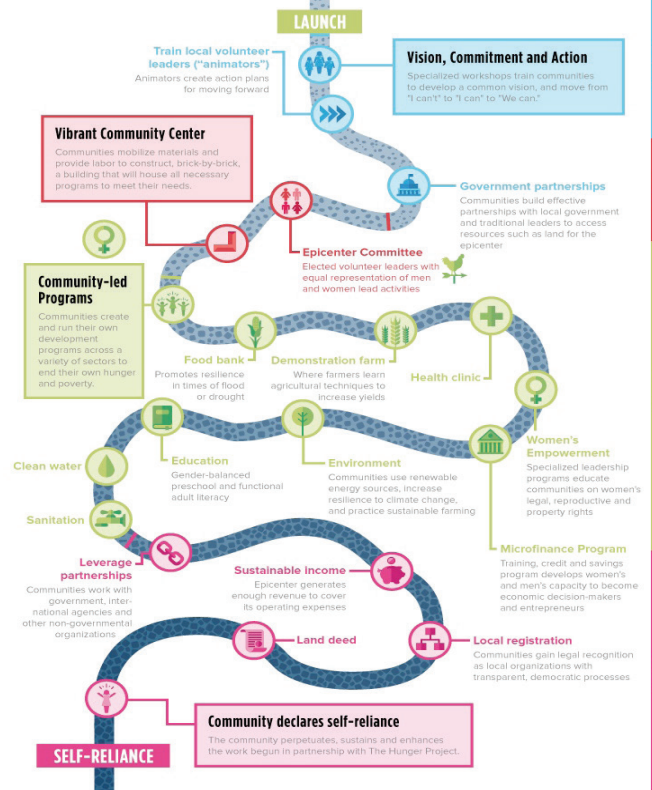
LAUNCH

Train local volunteer leaders ("animators")
Animators create action plans for moving forward

Vision, Commitment and Action
Specialized workshops train communities to develop a common vision, and move from "I can't" to "I can" to "We can."

Vibrant Community Center
Communities mobilize materials and provide labor to construct, brick-by-brick, a building that will house all necessary programs to meet their needs.

Government partnerships
Communities build effective partnerships with local government and traditional leaders to access resources such as land for the epicenter

Epicenter Committee
Elected volunteer leaders with equal representation of men and women lead activities

Community-led Programs
Communities create and run their own development programs across a variety of sectors to end their own hunger and poverty.

Food bank
Promotes resilience in times of flood or drought

Demonstration farm
Where farmers learn agricultural techniques to increase yields

Health clinic

Women's Empowerment
Specialized leadership programs educate communities on women's legal, reproductive and property rights

Clean water

Education
Gender-balanced preschool and functional adult literacy

Environment
Communities use renewable energy sources, increase resilience to climate change, and practice sustainable farming

Sanitation

Microfinance Program
Training, credit and savings program develops women's and men's capacity to become economic decision-makers and entrepreneurs

Leverage partnerships
Communities work with government, international agencies and other non-governmental organizations

Sustainable income
Epicenter generates enough revenue to cover its operating expenses

Land deed

Local registration
Communities gain legal recognition as local organizations with transparent, democratic processes

Community declares self-reliance
The community perpetuates, sustains and enhances the work begun in partnership with The Hunger Project.

SELF-RELIANCE